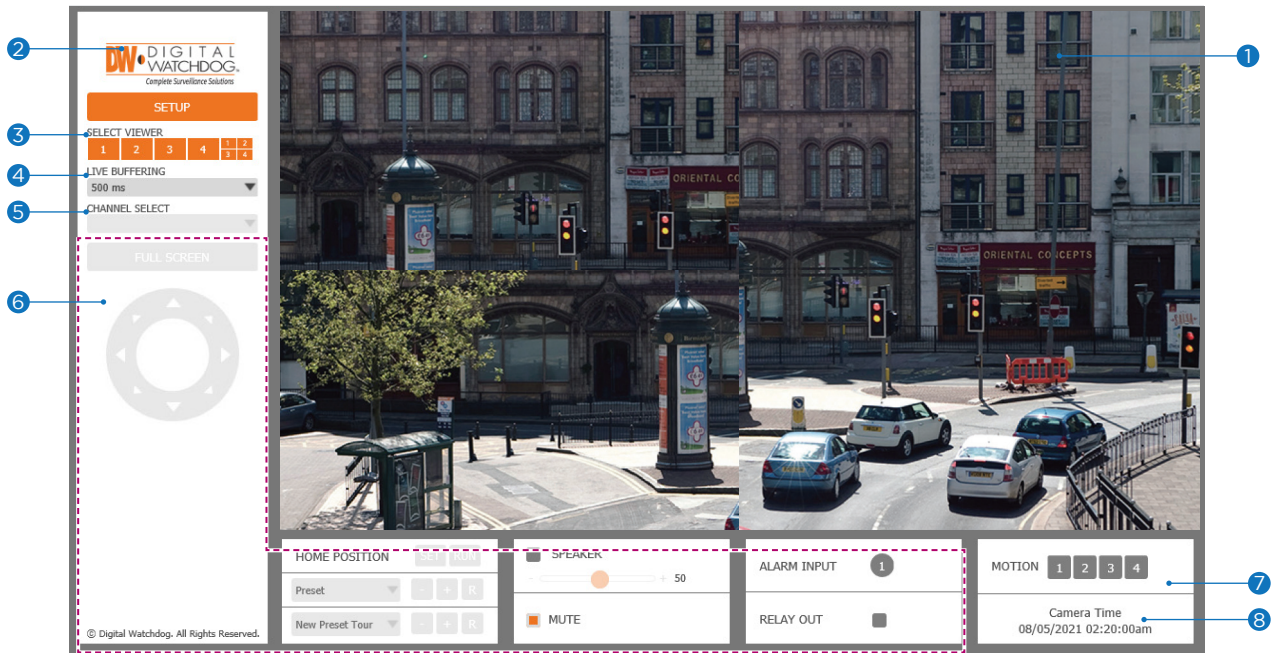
2
DW DIGITAL WATCHDOG.
Complete Surveillance Solutions

SETUP

3
SELECT VIEWER
1 2 3 4
1 2
3 4

4
LIVE BUFFERING
500 ms

5
CHANNEL SELECT

FULL SCREEN

6

1

ORIENTAL CO

ORIENTAL CONCEPTS

HOME POSITION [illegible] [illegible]
Preset - + R
New Preset Tour - + R

SPEAKER
- + 50
MUTE

ALARM INPUT 1
RELAY OUT

MOTION 1 2 3 4
7

Camera Time
08/05/2021 02:20:00am
8

© Digital Watchdog. All Rights Reserved.